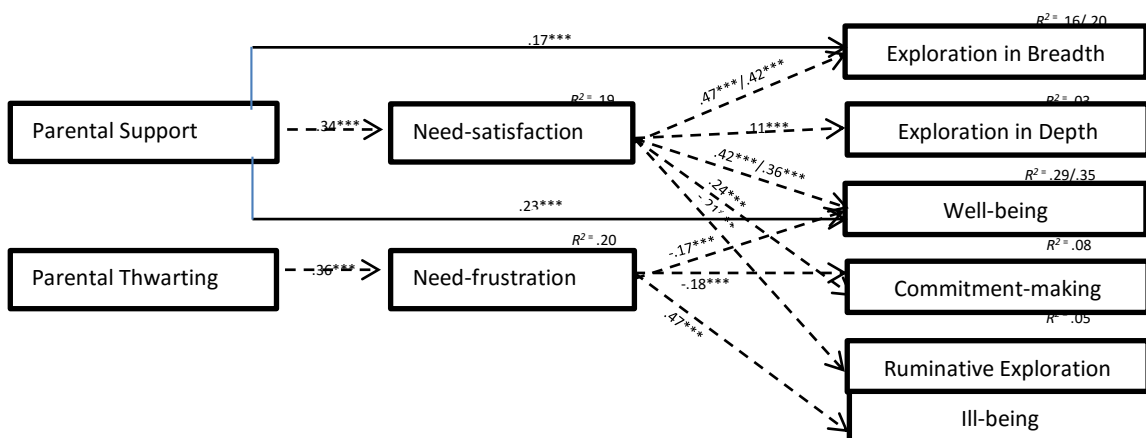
$R^2$ = .16/.20

.17***

Exploration in Breadth

.47***/.42***

$R^2$ = .19

$R^2$ = .03

Parental Support

.34***

Need-satisfaction

.11***

Exploration in Depth

.42***/.36***

$R^2$ = .29/.35

.24***

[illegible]

.23***

Well-being

$R^2$ = .20

$R^2$ = .08

-.17***

Parental Thwarting

.36***

Need-frustration

Commitment-making

-.18***

$R^2$ = .05

.47***

Ruminative Exploration

Ill-being